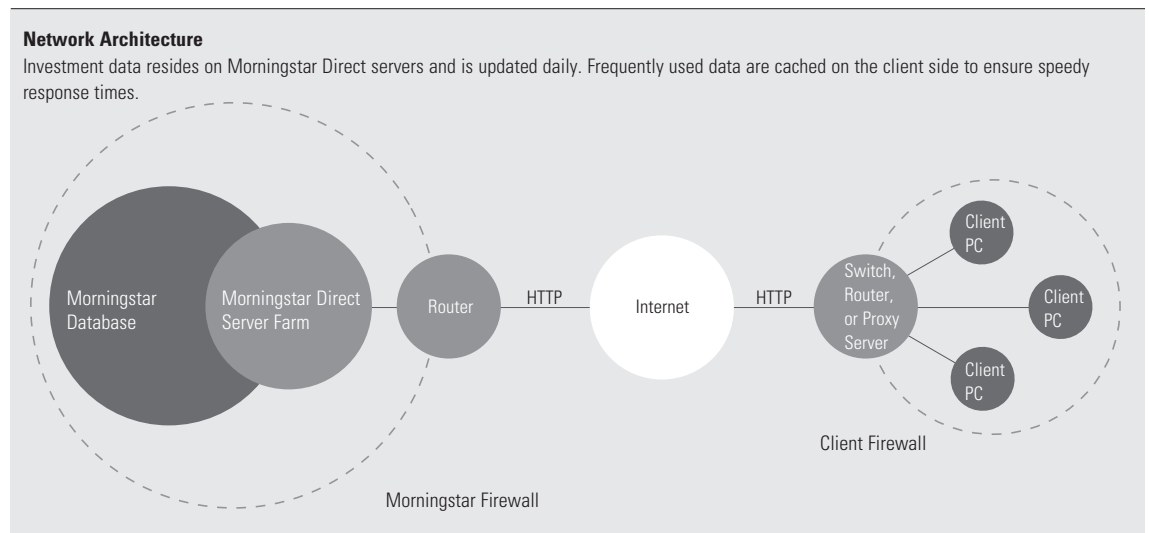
**Network Architecture**

Investment data resides on Morningstar Direct servers and is updated daily. Frequently used data are cached on the client side to ensure speedy response times.

Morningstar Database

Morningstar Direct Server Farm

Router

HTTP

Internet

HTTP

Switch, Router, or Proxy Server

Client PC

Client PC

Client PC

Client Firewall

Morningstar Firewall